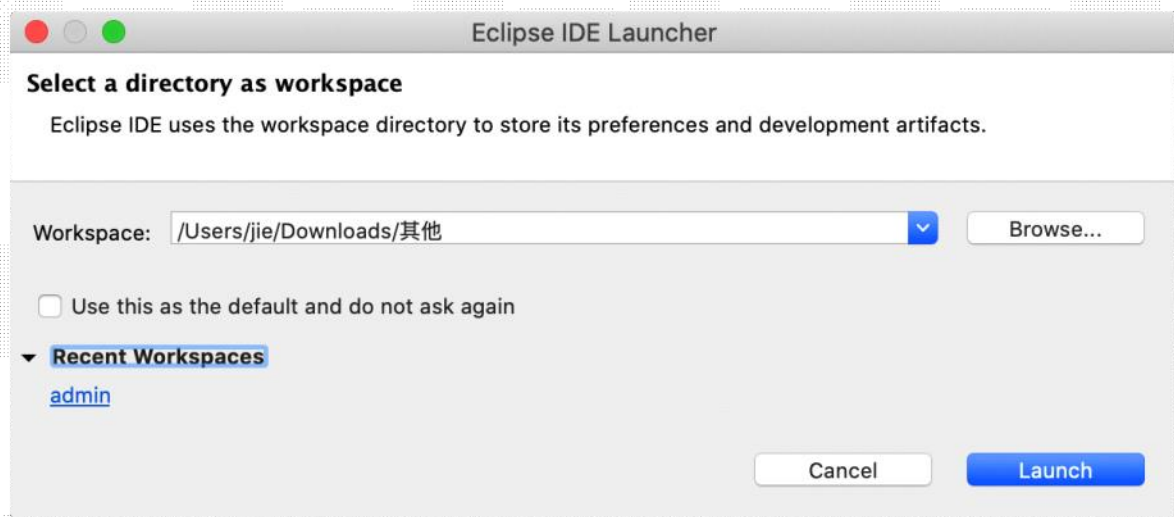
Eclipse IDE Launcher

Select a directory as workspace

Eclipse IDE uses the workspace directory to store its preferences and development artifacts.

Workspace: /Users/jie/Downloads/其他

Browse...

Use this as the default and do not ask again

Recent Workspaces

admin

Cancel

Launch